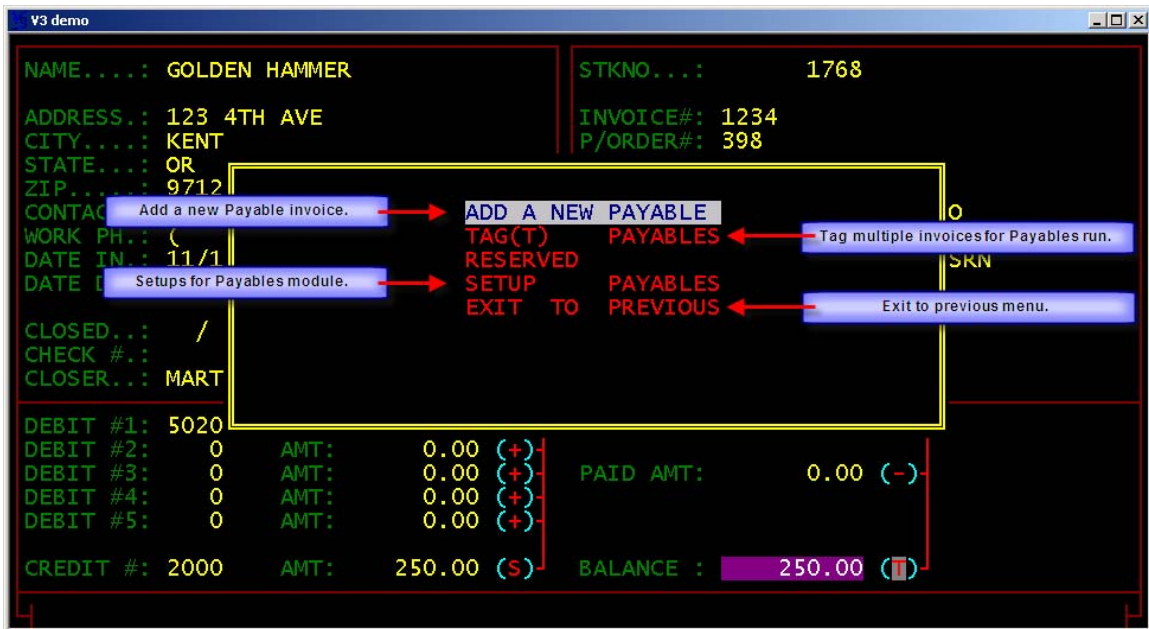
V3 demo

NAME....: GOLDEN HAMMER

ADDRESS.: 123 4TH AVE
CITY....: KENT
STATE...: OR
ZIP.....: 9712
CONTAC
WORK PH.: (
DATE IN.: 11/1
DATE D

CLOSED..: /
CHECK #.:
CLOSER..: MART

STKNO...: 1768

INVOICE#: 1234
P/ORDER#: 398

O
SRN

Add a new Payable invoice.
ADD A NEW PAYABLE
TAG(T) PAYABLES
Tag multiple invoices for Payables run.
RESERVED
Setups for Payables module.
SETUP PAYABLES
EXIT TO PREVIOUS
Exit to previous menu.

DEBIT #1: 5020
DEBIT #2: 0 AMT: 0.00 (+)
DEBIT #3: 0 AMT: 0.00 (+)
DEBIT #4: 0 AMT: 0.00 (+)
DEBIT #5: 0 AMT: 0.00 (+)

PAID AMT: 0.00 (-)

CREDIT #: 2000 AMT: 250.00 (S)
BALANCE : 250.00 (T)